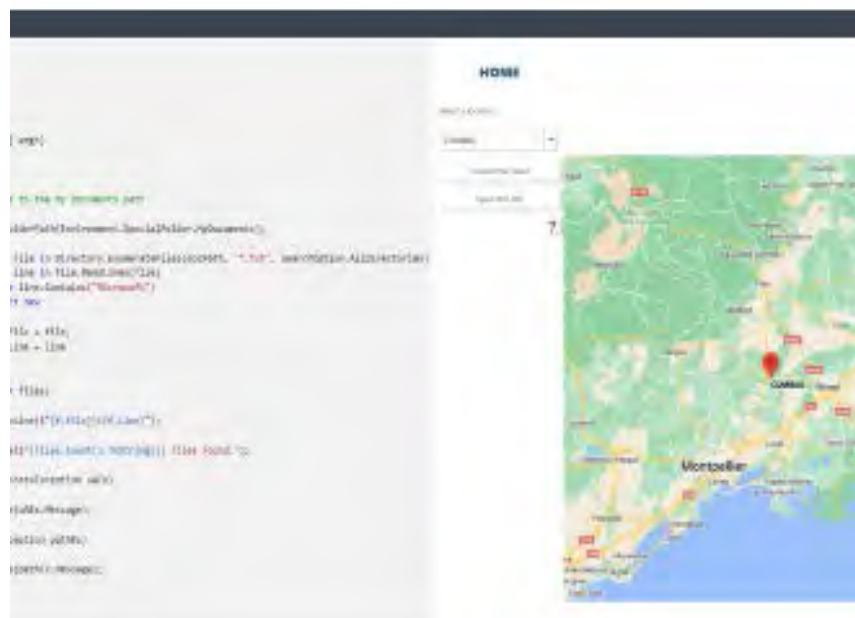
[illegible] args)

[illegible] to the My Documents path

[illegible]olderPath(Environment.SpecialFolder.MyDocuments);

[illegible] file in Directory.EnumerateFiles(docPath, "*.txt", SearchOption.AllDirectories)
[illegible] line in File.ReadLines(file)
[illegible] line.Contains("Microsoft")
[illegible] new

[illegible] File = file,
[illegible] Line = line

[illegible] files)

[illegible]eLine($"{f.File}\t{f.Line}");

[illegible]ne($"{files.Count().ToString("N0")} files found.");

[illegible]AccessException uAEx)

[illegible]uAEx.Message);

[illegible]ception pathEx)

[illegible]pathEx.Message);

HOME

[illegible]

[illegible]

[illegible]

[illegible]

7.

Montpellier